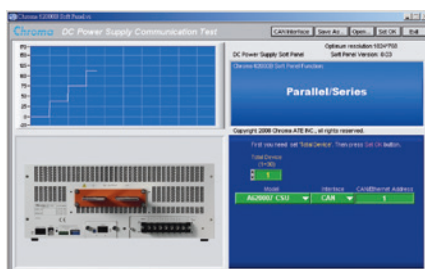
Chroma 62000 Soft Panel

Chroma DC Power Supply Communication Test

CAN Interface Save As Open Set OK

Optimum resolution 1024*768

DC Power Supply Soft Panel Soft Panel Version: 0.03

Chroma 62000 Soft Panel Function

Parallel/Series

Copyright 2008 Chroma ATE INC., all rights reserved.

First you need set "Total Device", Then press Set OK button.

Total Device (1~30)

1

Model Interface CAN/Ethernet Address

A62000 CSU CAN 1

70
60
50
40
30
20
10
0
-10